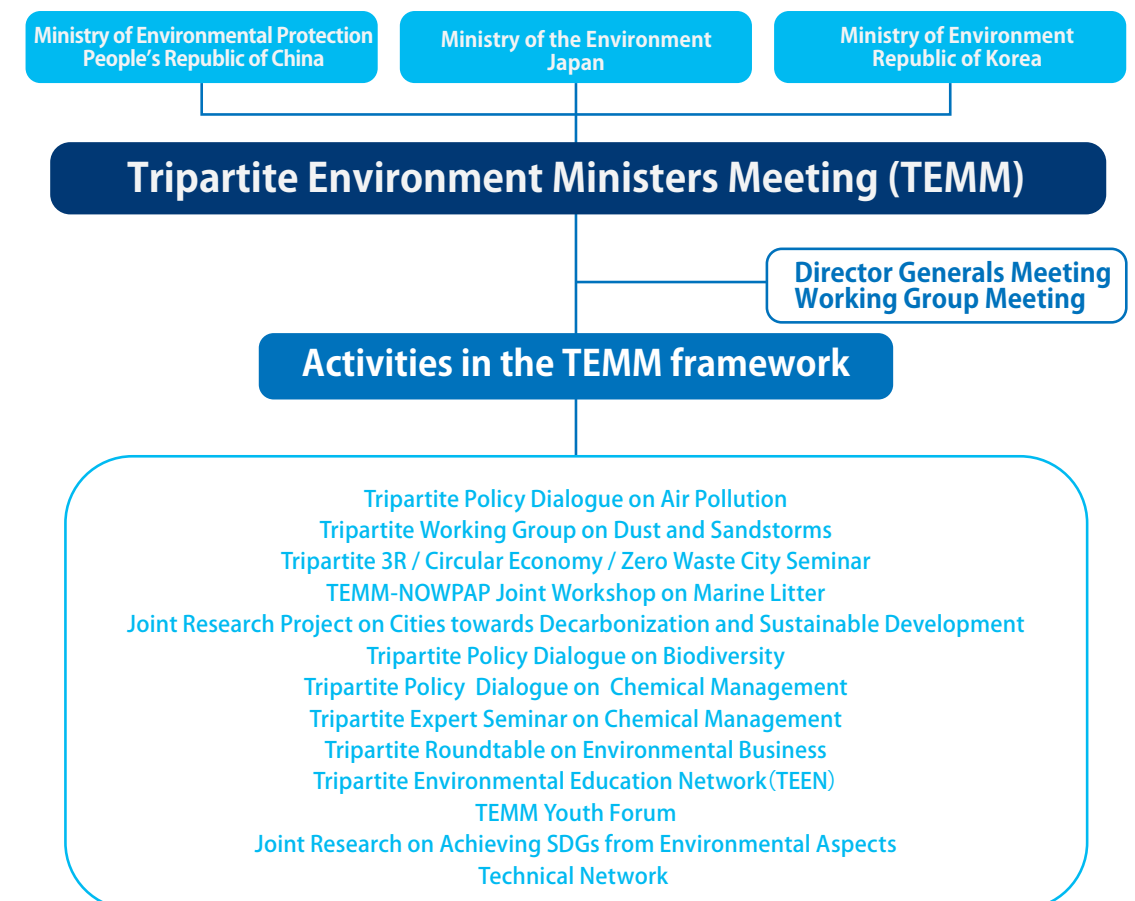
Ministry of Environmental Protection
People's Republic of China

Ministry of the Environment
Japan

Ministry of Environment
Republic of Korea

Tripartite Environment Ministers Meeting (TEMM)

Director Generals Meeting
Working Group Meeting

Activities in the TEMM framework

Tripartite Policy Dialogue on Air Pollution
Tripartite Working Group on Dust and Sandstorms
Tripartite 3R / Circular Economy / Zero Waste City Seminar
TEMM-NOWPAP Joint Workshop on Marine Litter
Joint Research Project on Cities towards Decarbonization and Sustainable Development
Tripartite Policy Dialogue on Biodiversity
Tripartite Policy Dialogue on Chemical Management
Tripartite Expert Seminar on Chemical Management
Tripartite Roundtable on Environmental Business
Tripartite Environmental Education Network (TEEN)
TEMM Youth Forum
Joint Research on Achieving SDGs from Environmental Aspects
Technical Network